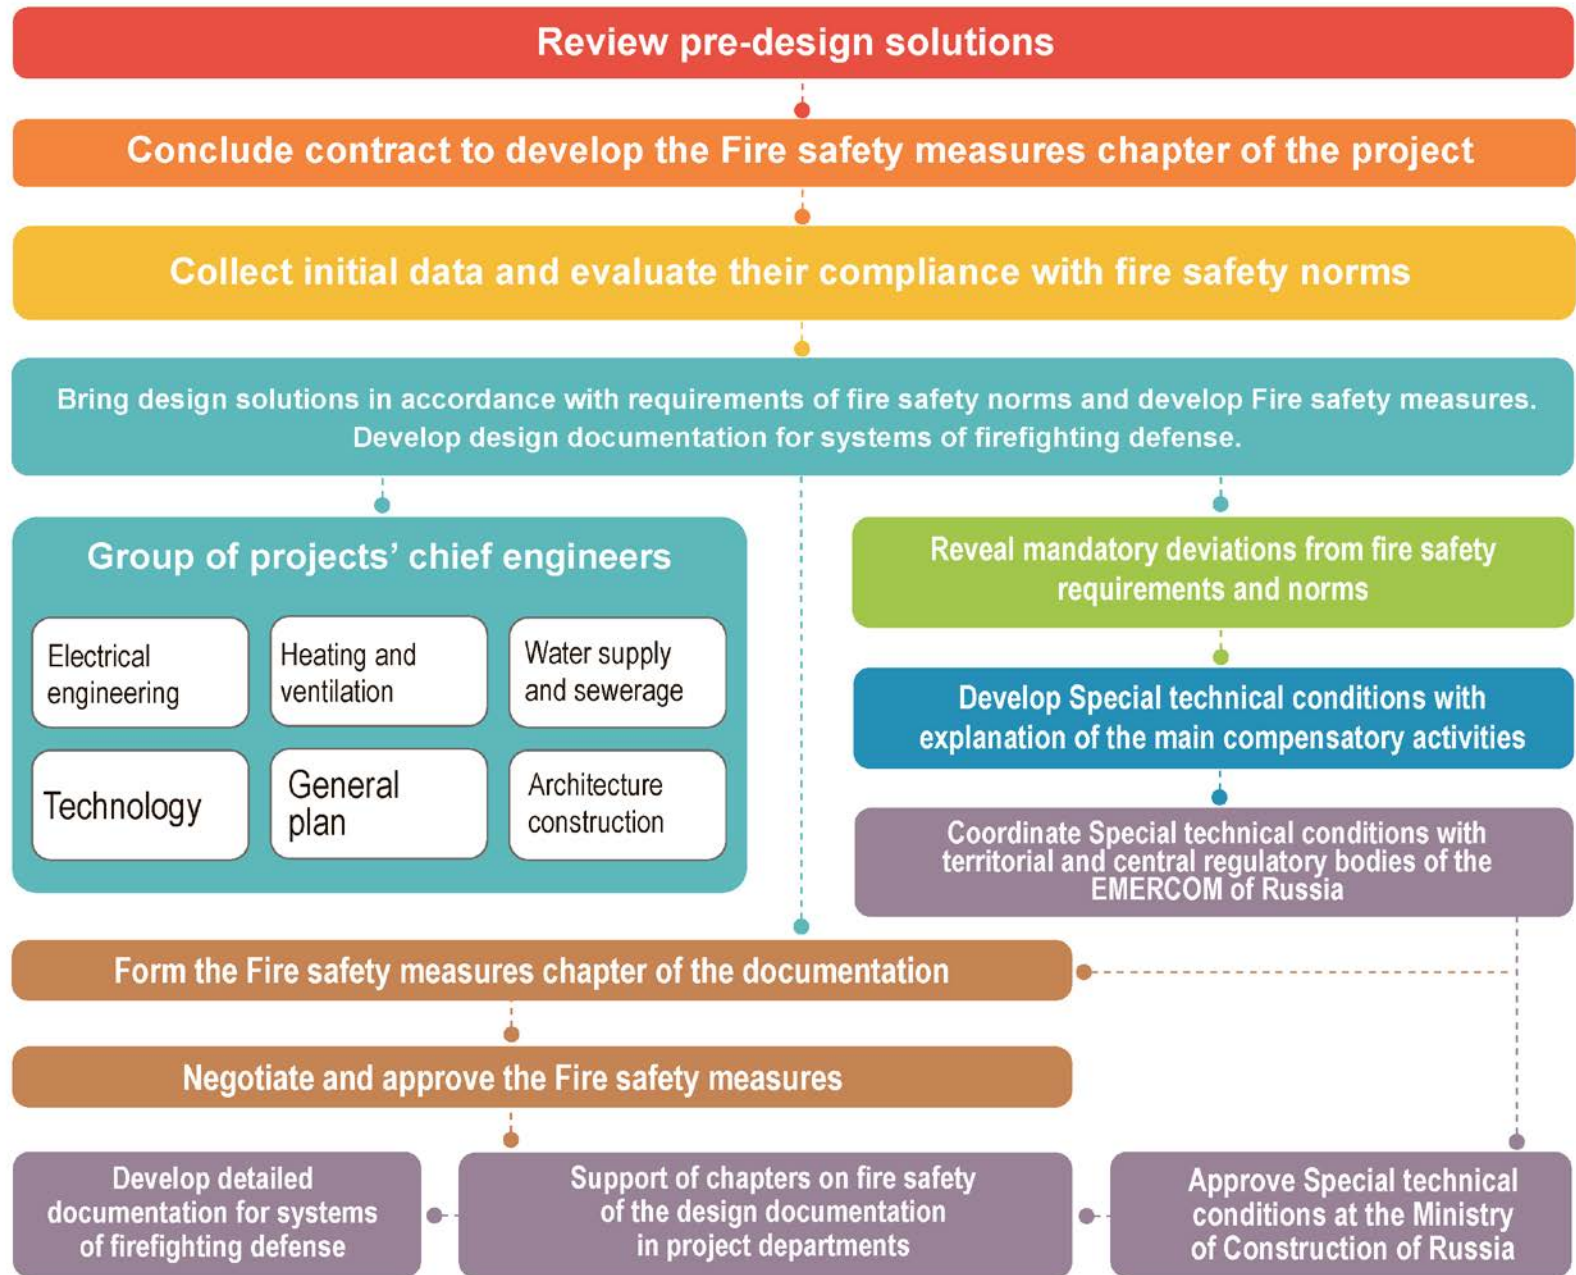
Review pre-design solutions

Conclude contract to develop the Fire safety measures chapter of the project

Collect initial data and evaluate their compliance with fire safety norms

Bring design solutions in accordance with requirements of fire safety norms and develop Fire safety measures. Develop design documentation for systems of firefighting defense.

Group of projects' chief engineers

Electrical engineering

Heating and ventilation

Water supply and sewerage

Technology

General plan

Architecture construction

Reveal mandatory deviations from fire safety requirements and norms

Develop Special technical conditions with explanation of the main compensatory activities

Coordinate Special technical conditions with territorial and central regulatory bodies of the EMERCOM of Russia

Form the Fire safety measures chapter of the documentation

Negotiate and approve the Fire safety measures

Develop detailed documentation for systems of firefighting defense

Support of chapters on fire safety of the design documentation in project departments

Approve Special technical conditions at the Ministry of Construction of Russia